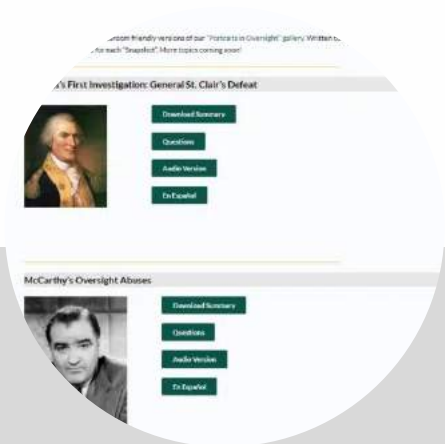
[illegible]oom friendly versions of our "Portraits in Oversight" gallery. Written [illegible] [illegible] for each "Snapshot". More topics coming soon!

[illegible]'s First Investigation: General St. Clair's Defeat

Download Summary

Questions

Audio Version

En Español

McCarthy's Oversight Abuses

Download Summary

Questions

Audio Version

En Español